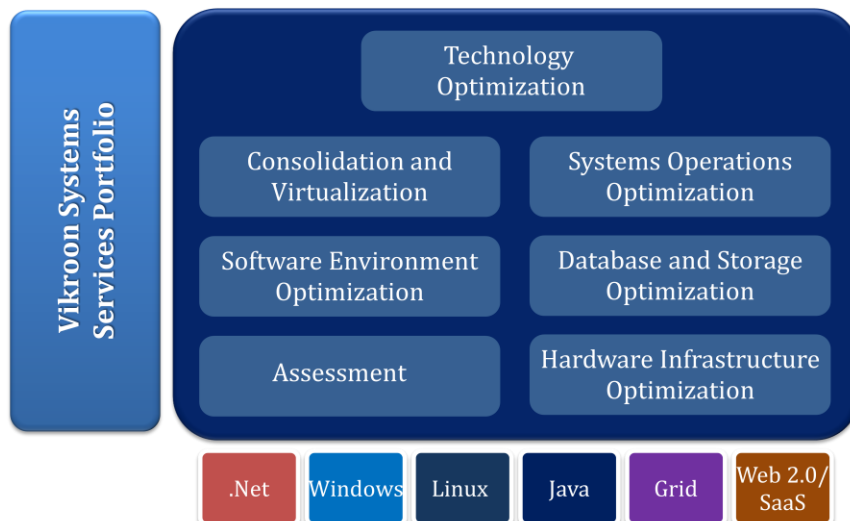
Vikroon Systems Services Portfolio

Technology Optimization

Consolidation and Virtualization

Systems Operations Optimization

Software Environment Optimization

Database and Storage Optimization

Assessment

Hardware Infrastructure Optimization

.Net

Windows

Linux

Java

Grid

Web 2.0/ SaaS